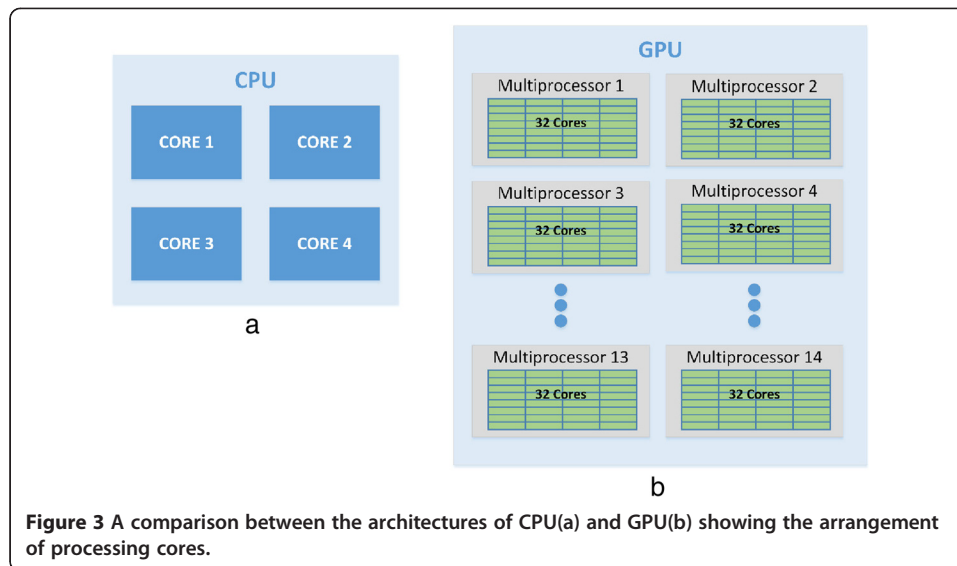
CPU

CORE 1

CORE 2

CORE 3

CORE 4

a

GPU

Multiprocessor 1

32 Cores

Multiprocessor 2

32 Cores

Multiprocessor 3

32 Cores

Multiprocessor 4

32 Cores

Multiprocessor 13

32 Cores

Multiprocessor 14

32 Cores

b

**Figure 3 A comparison between the architectures of CPU(a) and GPU(b) showing the arrangement of processing cores.**